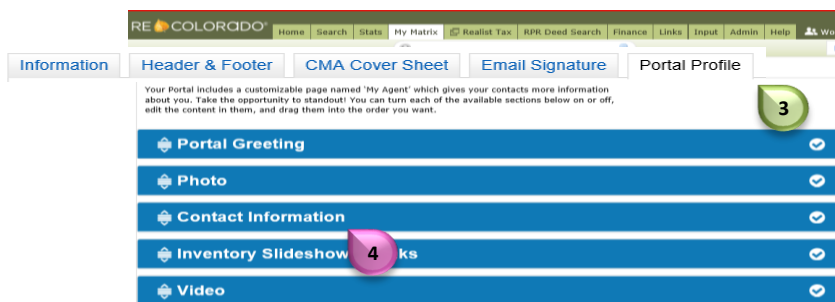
RE COLORADO® Home Search Stats My Matrix Realist Tax RPR Deed Search Finance Links Input Admin Help Wo

Information Header & Footer CMA Cover Sheet Email Signature Portal Profile

Your Portal includes a customizable page named 'My Agent' which gives your contacts more information about you. Take the opportunity to standout! You can turn each of the available sections below on or off, edit the content in them, and drag them into the order you want.

3

Portal Greeting

Photo

Contact Information

4

Inventory Slideshow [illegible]ks

Video